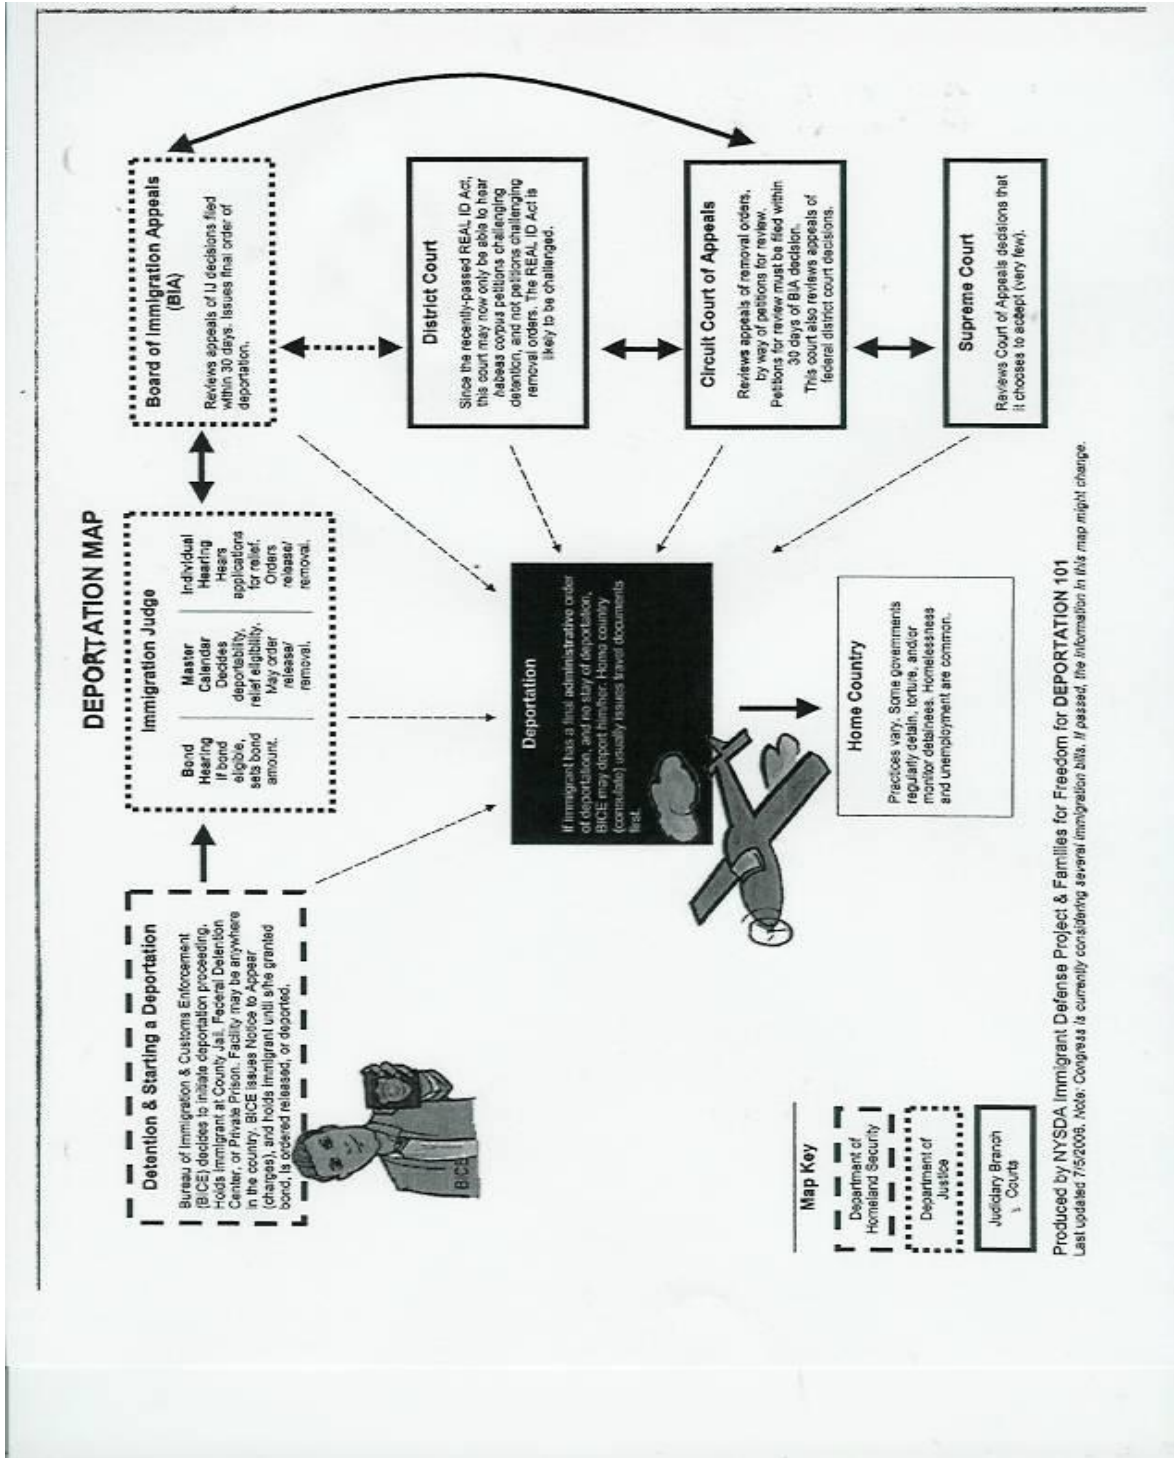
DEPORTATION MAP

Detention & Starting a Deportation

Bureau of Immigration & Customs Enforcement (BICE) decides to initiate deportation proceeding. Holds immigrant at County Jail, Federal Detention Center, or Private Prison. Facility may be anywhere in the country. BICE issues Notice to Appear (charges), and holds immigrant until s/he granted bond, is ordered released, or deported.

BICE

Immigration Judge

Bond Hearing
If bond eligible, sets bond amount.

Master Calendar
Decides deportability, relief eligibility. May order release/ removal.

Individual Hearing
Hears applications for relief. Orders release/ removal.

Board of Immigration Appeals (BIA)

Reviews appeals of IJ decisions filed within 30 days. Issues final order of deportation.

District Court

Since the recently-passed REAL ID Act, this court may now only be able to hear habeas corpus petitions challenging detention, and not petitions challenging removal orders. The REAL ID Act is likely to be challenged.

Circuit Court of Appeals

Reviews appeals of removal orders, by way of petitions for review. Petitions for review must be filed within 30 days of BIA decision. This court also reviews appeals of federal district court decisions.

Supreme Court

Reviews Court of Appeals decisions that it chooses to accept (very few).

Deportation

If immigrant has a final administrative order of deportation, and no stay of deportation, BICE may deport him/her. Home country (consulate) usually issues travel documents first.

Home Country

Practices vary. Some governments regularly detain, torture, and/or monitor detainees. Homelessness and unemployment are common.

Map Key

Department of Homeland Security

Department of Justice

Judiciary Branch Courts

Produced by NYSDA Immigrant Defense Project & Families for Freedom for DEPORTATION 101
Last updated 7/5/2006. Note: Congress is currently considering several immigration bills. If passed, the information in this map might change.